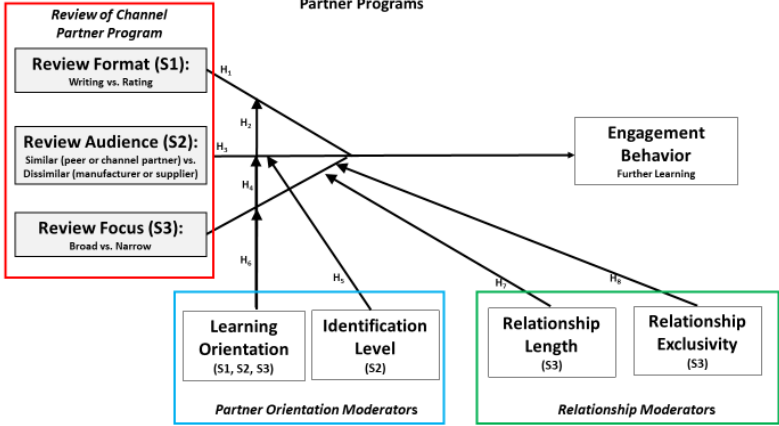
Partner Programs

Review of Channel Partner Program

Review Format (S1):
Writing vs. Rating

Review Audience (S2):
Similar (peer or channel partner) vs. Dissimilar (manufacturer or supplier)

Review Focus (S3):
Broad vs. Narrow

$H_1$
$H_2$
$H_3$
$H_4$
$H_6$
$H_5$
$H_7$
$H_8$

Engagement Behavior
Further Learning

Learning Orientation
(S1, S2, S3)

Identification Level
(S2)

Partner Orientation Moderators

Relationship Length
(S3)

Relationship Exclusivity
(S3)

Relationship Moderators